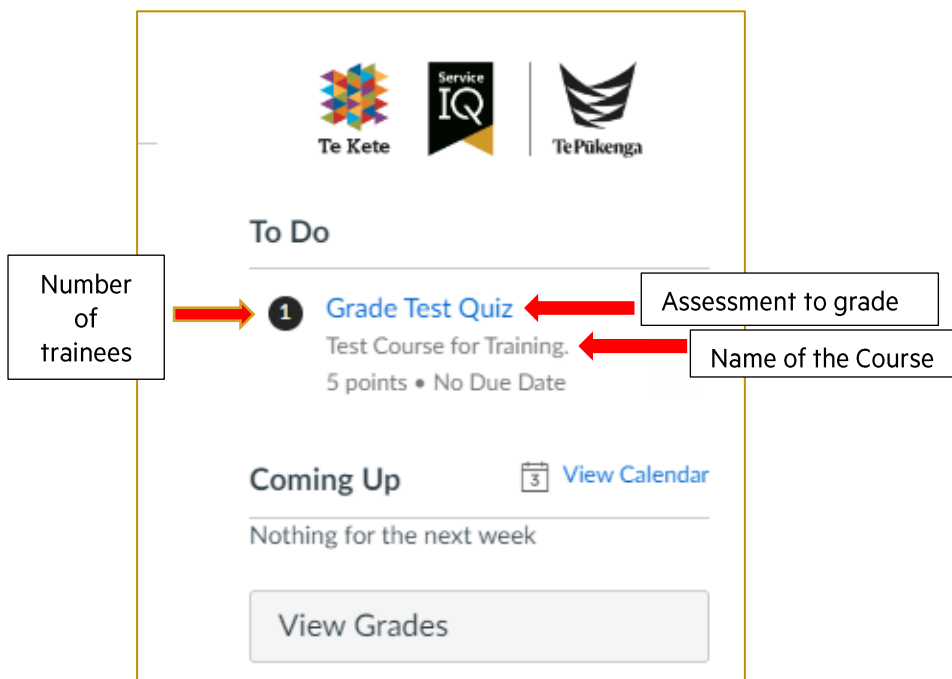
Te Kete

Service IQ

Te Pūkenga

To Do

Number of trainees

1 Grade Test Quiz

Assessment to grade

Test Course for Training.

Name of the Course

5 points • No Due Date

Coming Up

3 View Calendar

Nothing for the next week

View Grades